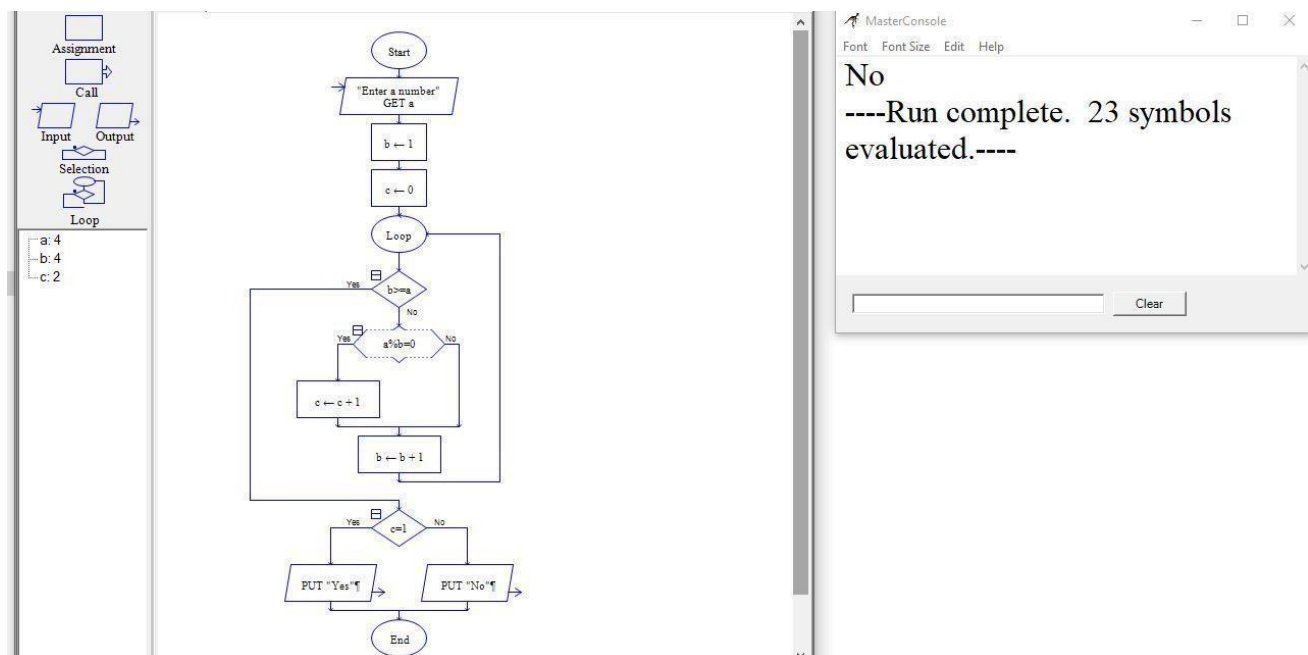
Assignment
Call
Input
Output
Selection
Loop

a: 4
b: 4
c: 2

Start
"Enter a number"
GET a
$b \leftarrow 1$
$c \leftarrow 0$
Loop
Yes
b>=a
No
Yes
a%b=0
No
$c \leftarrow c + 1$
$b \leftarrow b + 1$
Yes
c=1
No
PUT "Yes"¶
PUT "No"¶
End

MasterConsole
Font Font Size Edit Help
No
----Run complete. 23 symbols evaluated.----
Clear